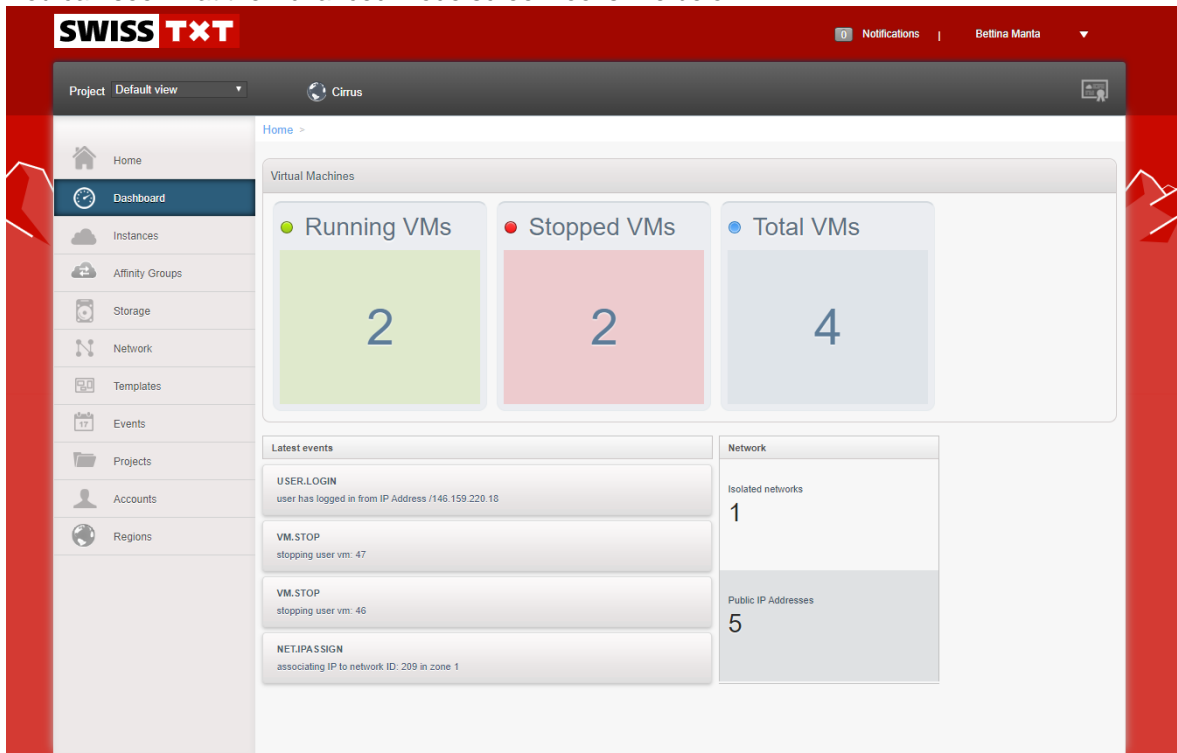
SWISS TXT

0 Notifications | Bettina Manta

Project Default view

Cirrus

Home >

Home
Dashboard
Instances
Affinity Groups
Storage
Network
Templates
Events
Projects
Accounts
Regions

Virtual Machines

Running VMs
2

Stopped VMs
2

Total VMs
4

Latest events

USER.LOGIN
user has logged in from IP Address /146.159.220.18

VM.STOP
stopping user vm: 47

VM.STOP
stopping user vm: 46

NET.IPASSIGN
associating IP to network ID: 209 in zone 1

Network

Isolated networks
1

Public IP Addresses
5